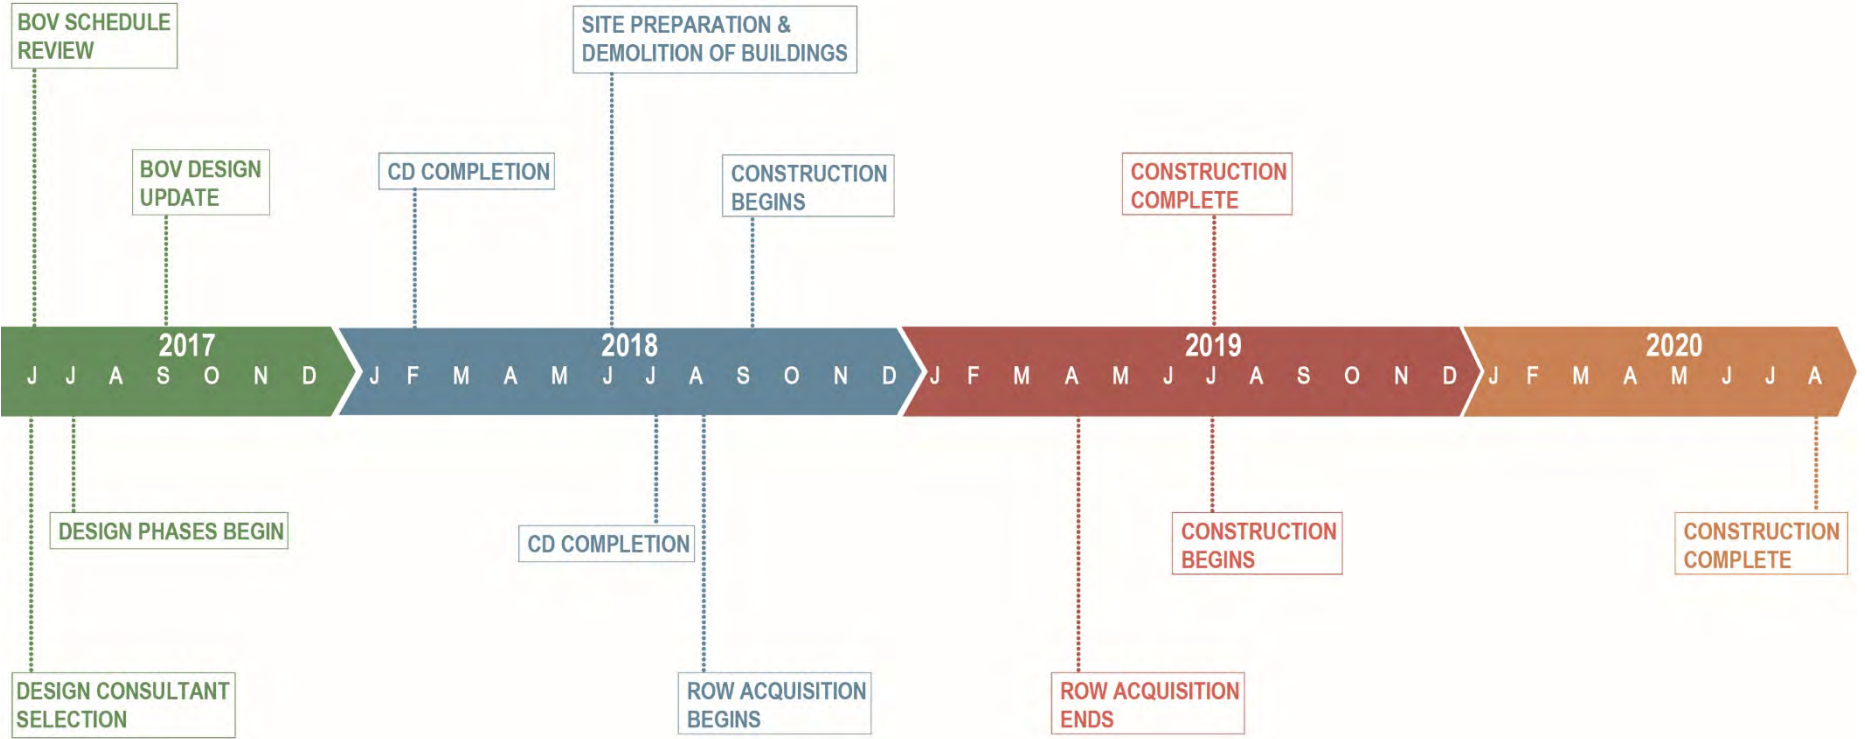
BOV SCHEDULE REVIEW

SITE PREPARATION & DEMOLITION OF BUILDINGS

BOV DESIGN UPDATE

CD COMPLETION

CONSTRUCTION BEGINS

CONSTRUCTION COMPLETE

2017
J J A S O N D

2018
J F M A M J J A S O N D

2019
J F M A M J J A S O N D

2020
J F M A M J J A

DESIGN PHASES BEGIN

CD COMPLETION

CONSTRUCTION BEGINS

CONSTRUCTION COMPLETE

DESIGN CONSULTANT SELECTION

ROW ACQUISITION BEGINS

ROW ACQUISITION ENDS